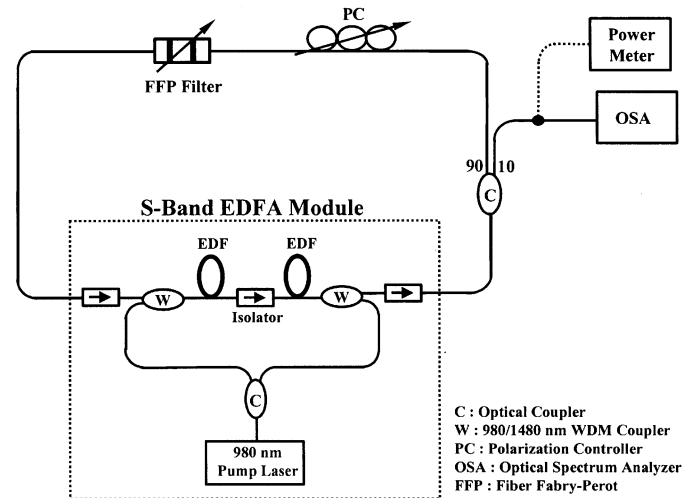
PC

FFP Filter

Power Meter

OSA

90 10

C

S-Band EDFA Module

EDF

EDF

W

Isolator

W

C

980 nm Pump Laser

C : Optical Coupler
W : 980/1480 nm WDM Coupler
PC : Polarization Controller
OSA : Optical Spectrum Analyzer
FFP : Fiber Fabry-Perot